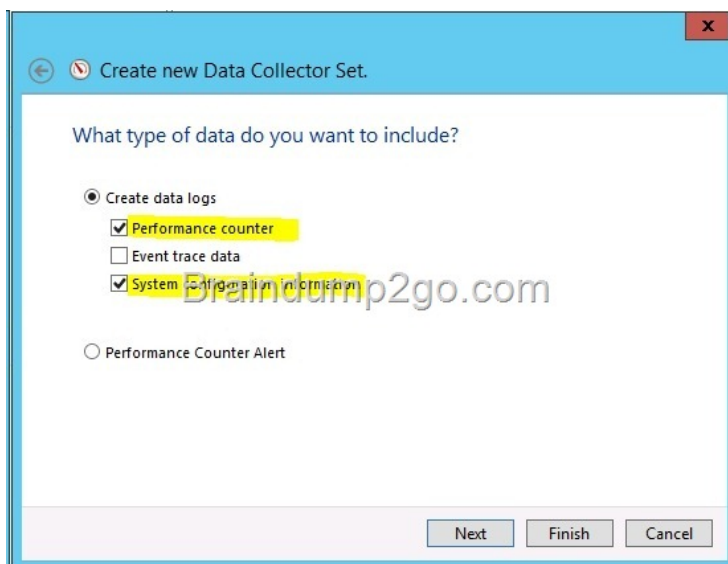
x

Create new Data Collector Set.

What type of data do you want to include?

Create data logs

Performance counter

Event trace data

System configuration information

Braindump2go.com

Performance Counter Alert

Next

Finish

Cancel